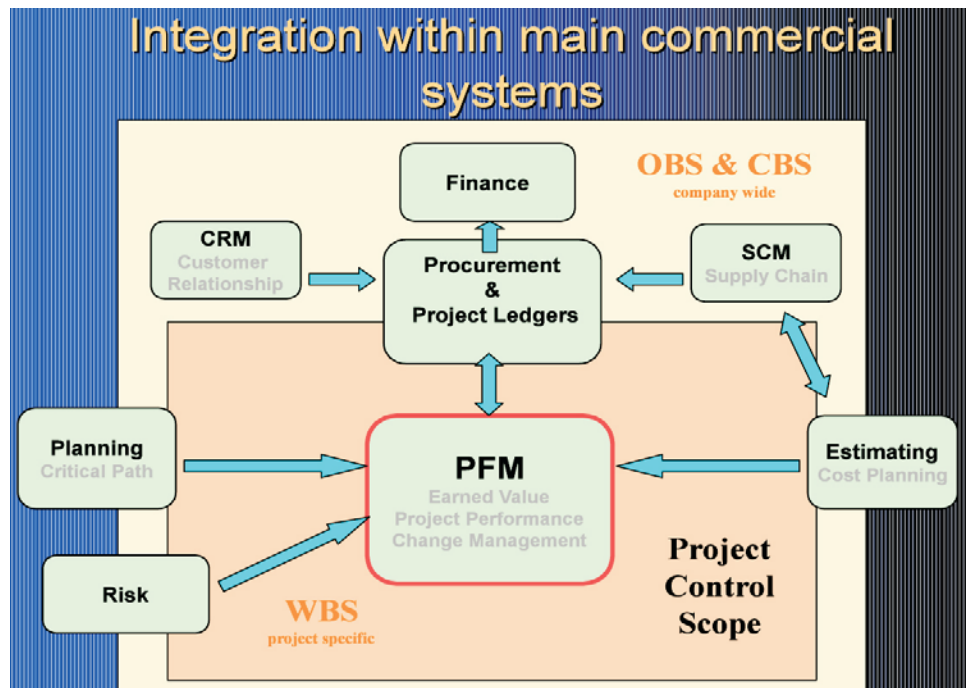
Integration within main commercial systems

OBS & CBS
company wide

Finance

CRM
Customer Relationship

Procurement & Project Ledgers

SCM
Supply Chain

Planning
Critical Path

PFM
Earned Value
Project Performance
Change Management

Estimating
Cost Planning

Risk

WBS
project specific

Project Control Scope